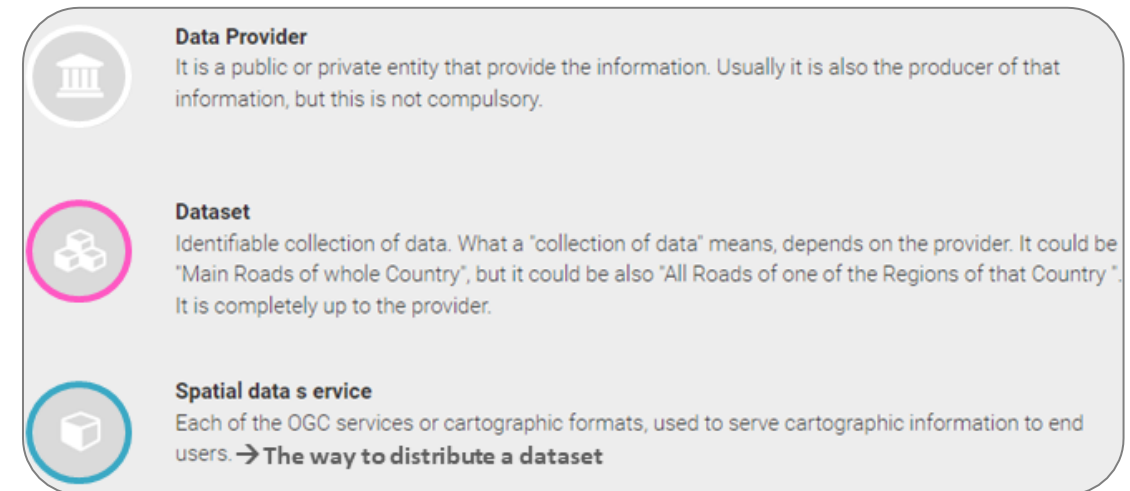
**Data Provider**
It is a public or private entity that provide the information. Usually it is also the producer of that information, but this is not compulsory.

**Dataset**
Identifiable collection of data. What a "collection of data" means, depends on the provider. It could be "Main Roads of whole Country", but it could be also "All Roads of one of the Regions of that Country ". It is completely up to the provider.

**Spatial data s ervice**
Each of the OGC services or cartographic formats, used to serve cartographic information to end users. → **The way to distribute a dataset**